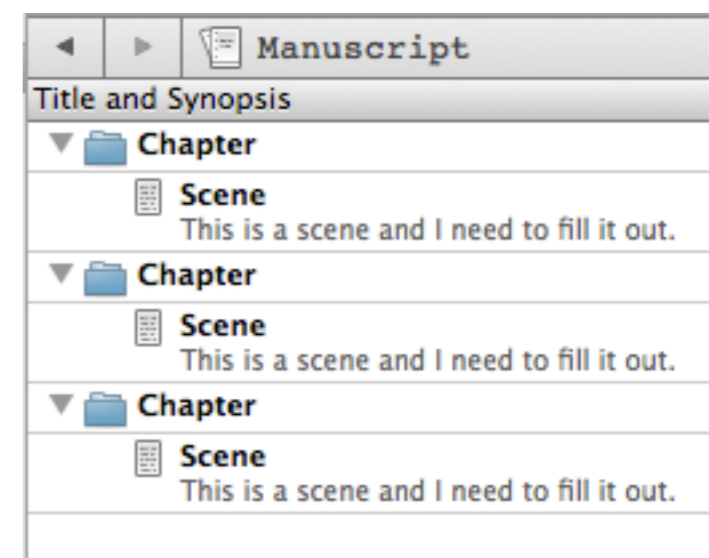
Manuscript

Title and Synopsis

Chapter

Scene
This is a scene and I need to fill it out.

Chapter

Scene
This is a scene and I need to fill it out.

Chapter

Scene
This is a scene and I need to fill it out.